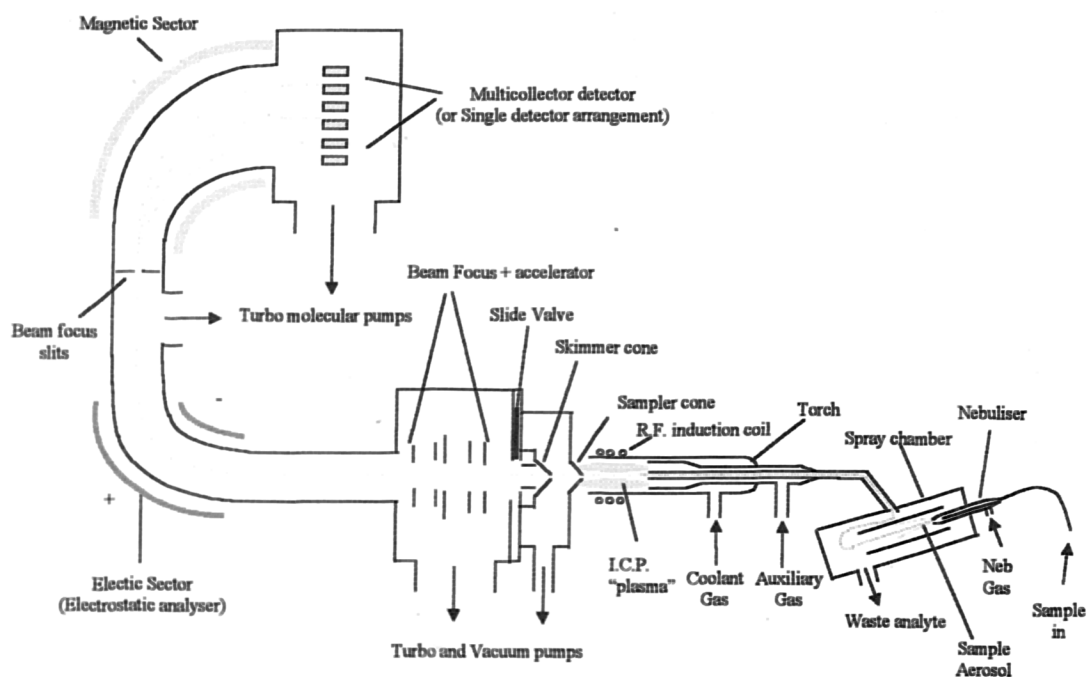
Magnetic Sector

Multicollector detector
(or Single detector arrangement)

Beam Focus + accelerator

Beam focus slits

Turbo molecular pumps

Slide Valve

Skimmer cone

Sampler cone

R.F. induction coil

Torch

Nebuliser

Spray chamber

-

+

Electic Sector
(Electrostatic analyser)

I.C.P. "plasma"

Coolant Gas

Auxiliary Gas

Neb Gas

Sample in

Waste analyte

Sample Aerosol

Turbo and Vacuum pumps